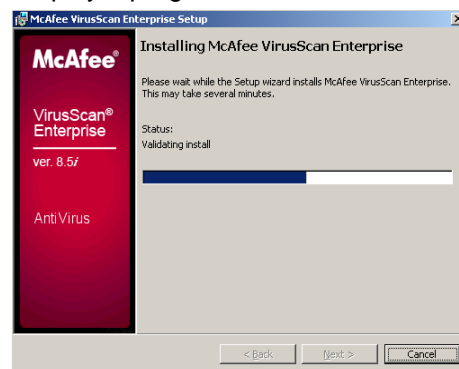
McAfee VirusScan Enterprise Setup

McAfee®

VirusScan® Enterprise

ver. 8.5i

AntiVirus

Installing McAfee VirusScan Enterprise

Please wait while the Setup wizard installs McAfee VirusScan Enterprise. This may take several minutes.

Status:
Validating install

< Back
Next >
Cancel